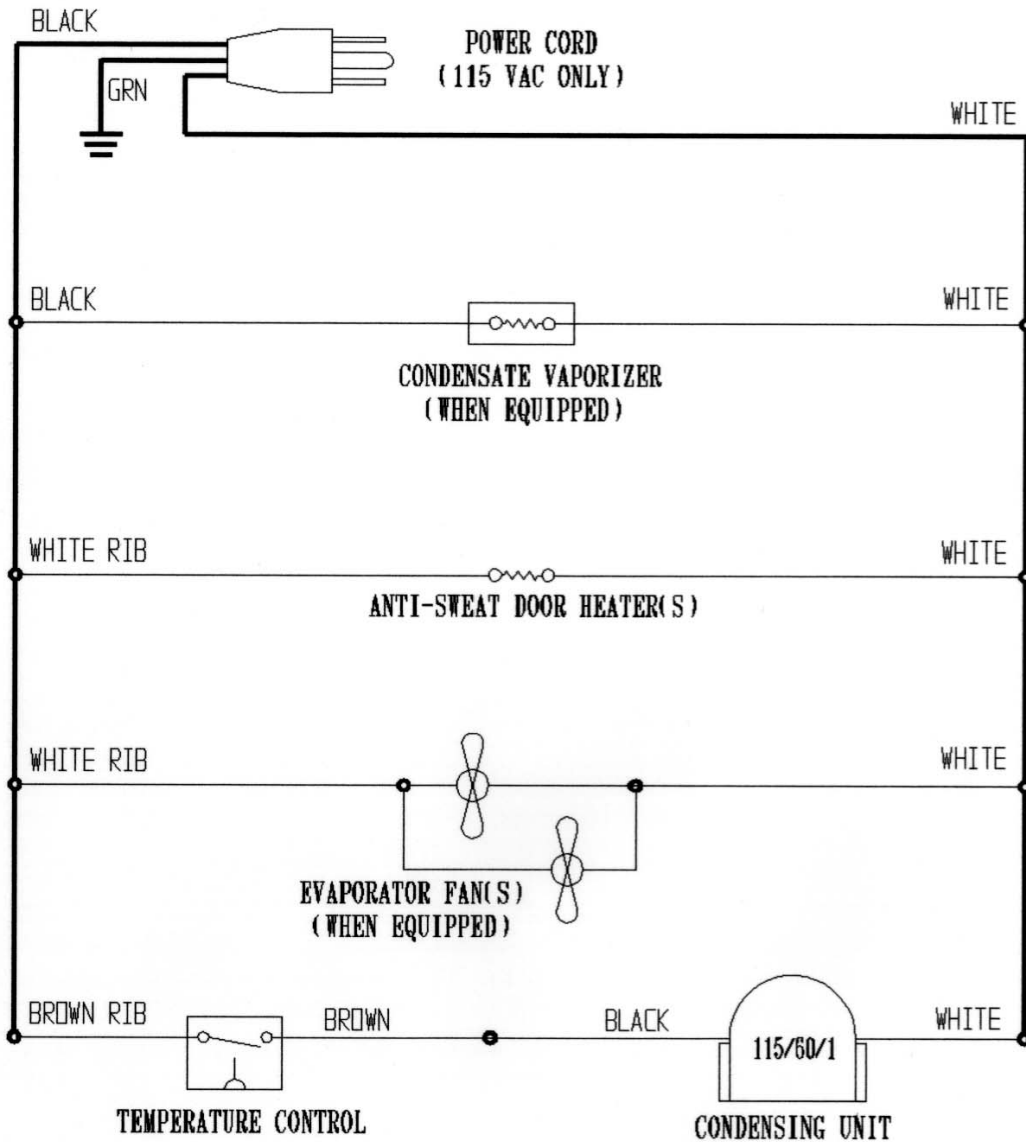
BLACK

GRN

POWER CORD
(115 VAC ONLY)

WHITE

BLACK

WHITE

CONDENSATE VAPORIZER
(WHEN EQUIPPED)

WHITE RIB

WHITE

ANTI-SWEAT DOOR HEATER(S)

WHITE RIB

WHITE

EVAPORATOR FAN(S)
(WHEN EQUIPPED)

BROWN RIB

BROWN

BLACK

115/60/1

WHITE

TEMPERATURE CONTROL

CONDENSING UNIT